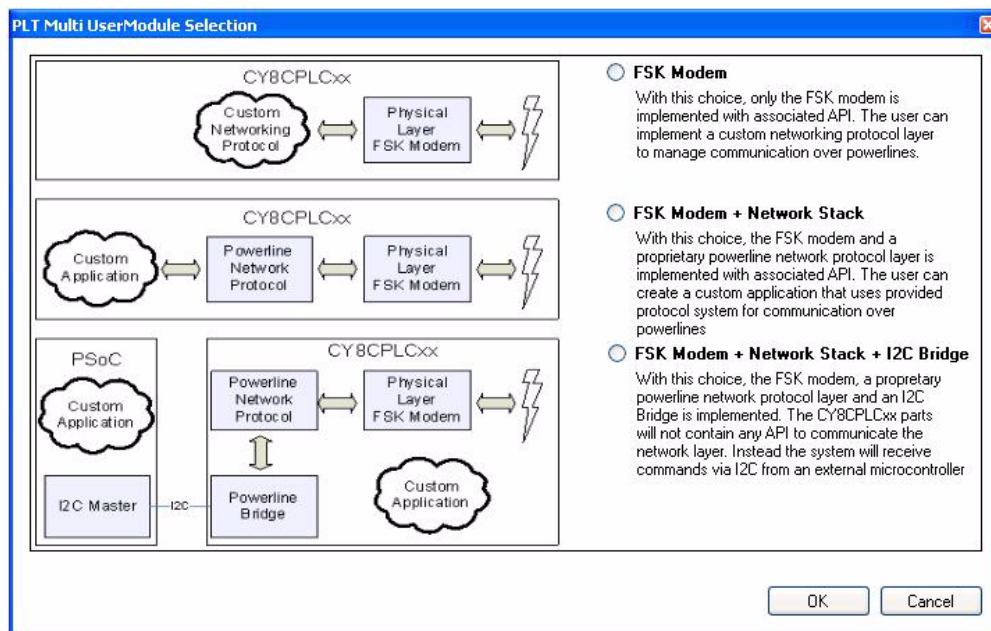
PLT Multi UserModule Selection

CY8CPLCxx

Custom Networking Protocol

Physical Layer FSK Modem

CY8CPLCxx

Custom Application

Powerline Network Protocol

Physical Layer FSK Modem

PSoC

Custom Application

I2C Master

I2C

CY8CPLCxx

Powerline Network Protocol

Physical Layer FSK Modem

Powerline Bridge

Custom Application

FSK Modem

With this choice, only the FSK modem is implemented with associated API. The user can implement a custom networking protocol layer to manage communication over powerlines.

FSK Modem + Network Stack

With this choice, the FSK modem and a proprietary powerline network protocol layer is implemented with associated API. The user can create a custom application that uses provided protocol system for communication over powerlines

FSK Modem + Network Stack + I2C Bridge

With this choice, the FSK modem, a propretary powerline network protocol layer and an I2C Bridge is implemented. The CY8CPLCxx parts will not contain any API to communicate the network layer. Instead the system will receive commands via I2C from an external microcontroller

OK

Cancel